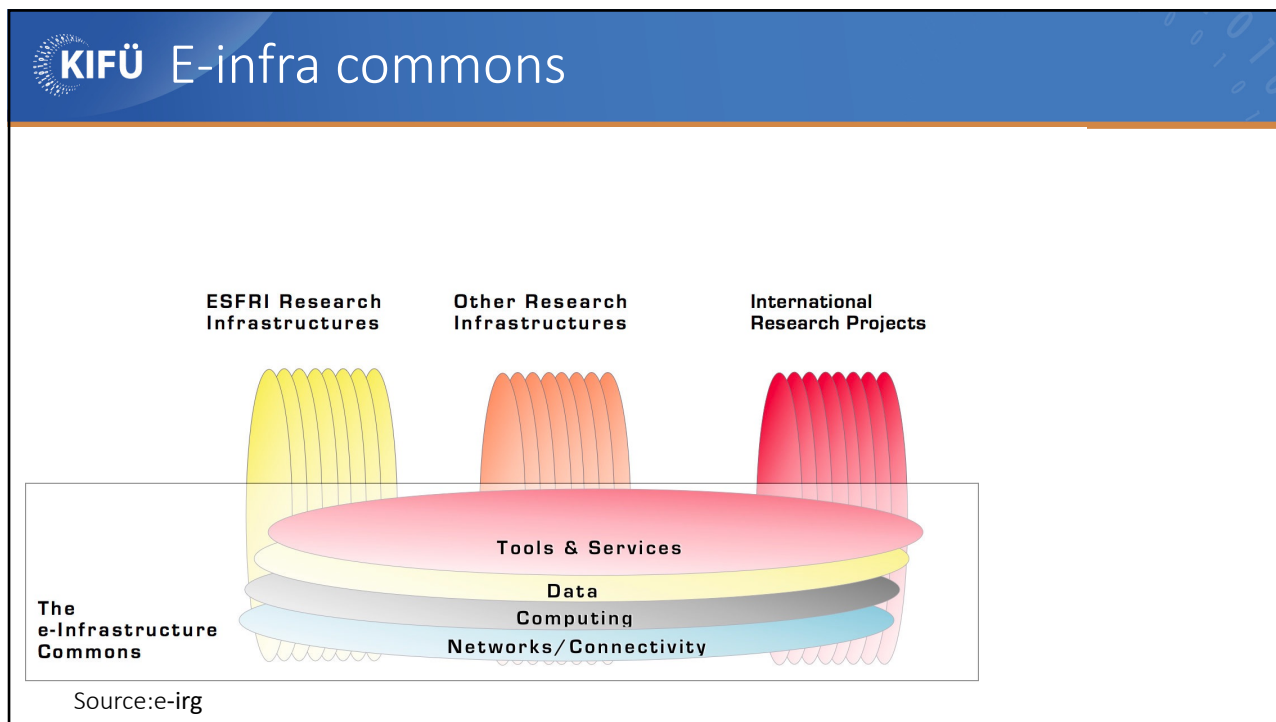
KIFÜ E-infra commons

ESFRI Research Infrastructures

Other Research Infrastructures

International Research Projects

Tools & Services

Data

Computing

Networks/Connectivity

The e-Infrastructure Commons

Source:e-irg